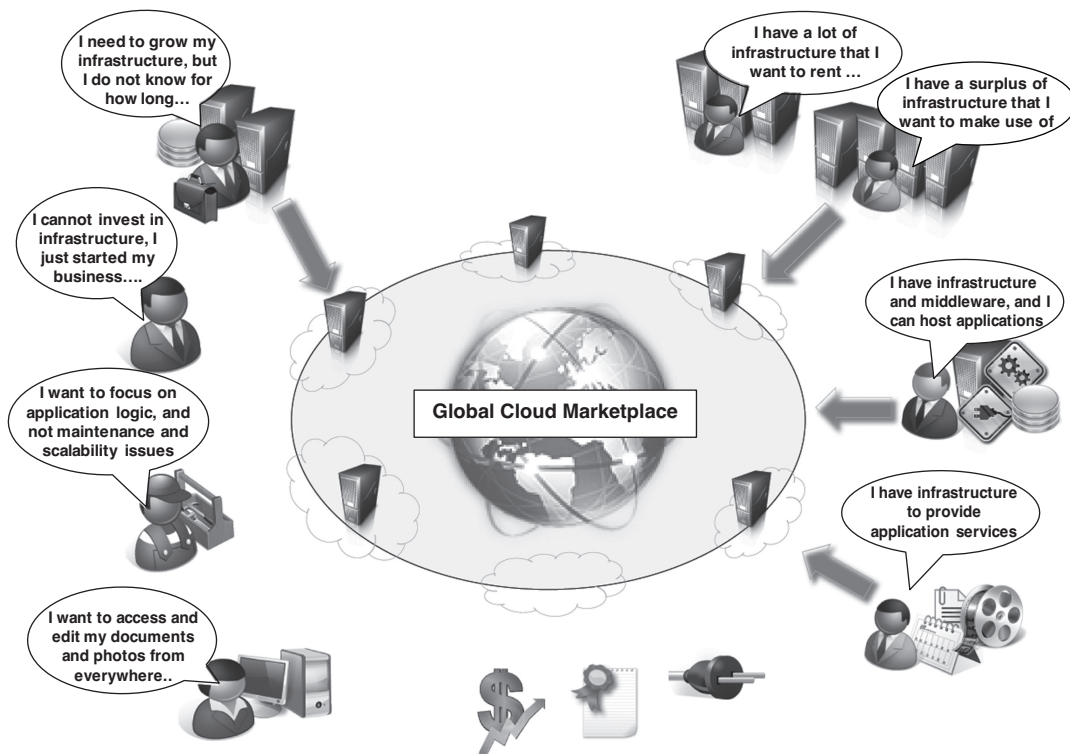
I need to grow my infrastructure, but I do not know for how long…

I have a lot of infrastructure that I want to rent …

I have a surplus of infrastructure that I want to make use of

I cannot invest in infrastructure, I just started my business….

I have infrastructure and middleware, and I can host applications

Global Cloud Marketplace

I want to focus on application logic, and not maintenance and scalability issues

I have infrastructure to provide application services

I want to access and edit my documents and photos from everywhere..